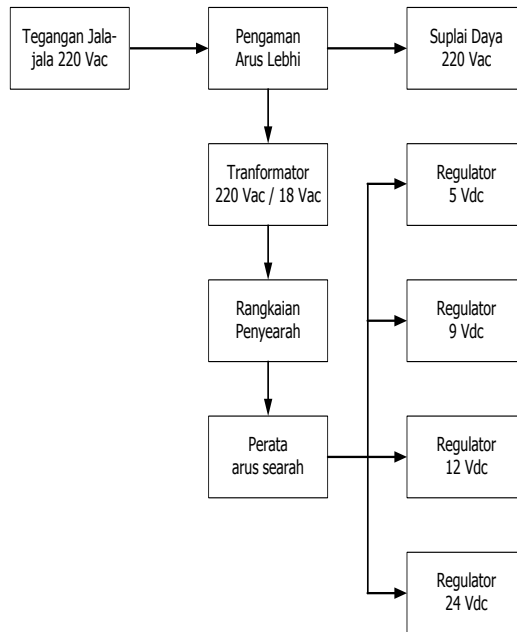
Tegangan Jala-jala 220 Vac

Pengaman Arus Lebhi

Suplai Daya 220 Vac

Tranformator 220 Vac / 18 Vac

Regulator 5 Vdc

Rangkaian Penyearah

Regulator 9 Vdc

Perata arus searah

Regulator 12 Vdc

Regulator 24 Vdc